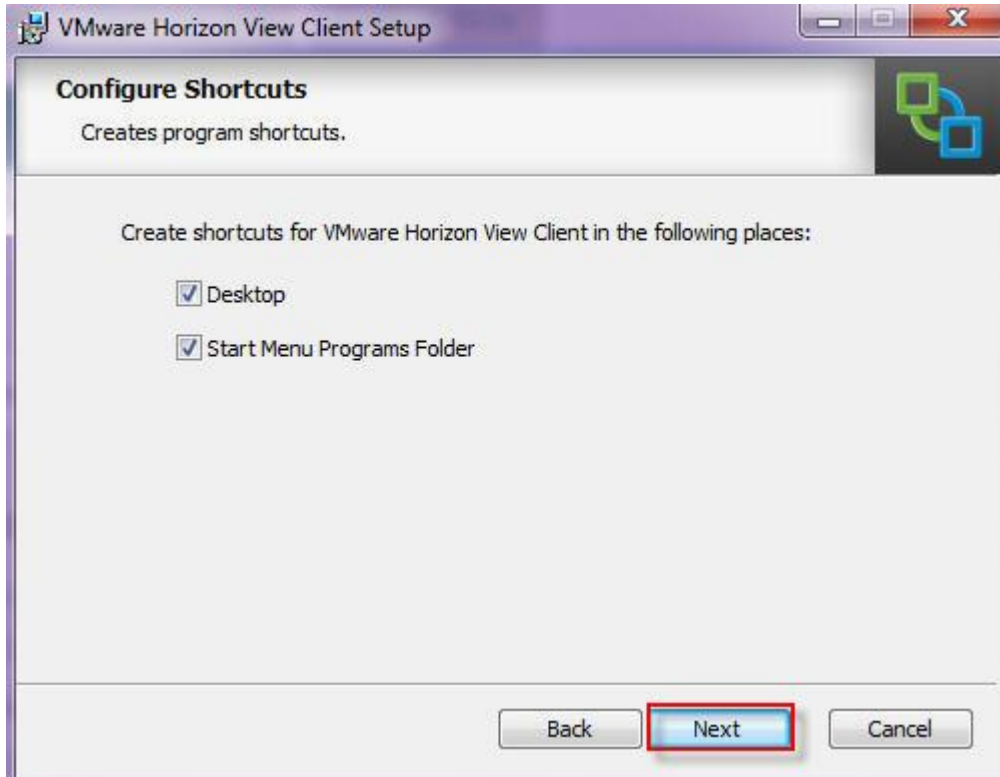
VMware Horizon View Client Setup

Configure Shortcuts

Creates program shortcuts.

Create shortcuts for VMware Horizon View Client in the following places:

Desktop

Start Menu Programs Folder

Back

Next

Cancel